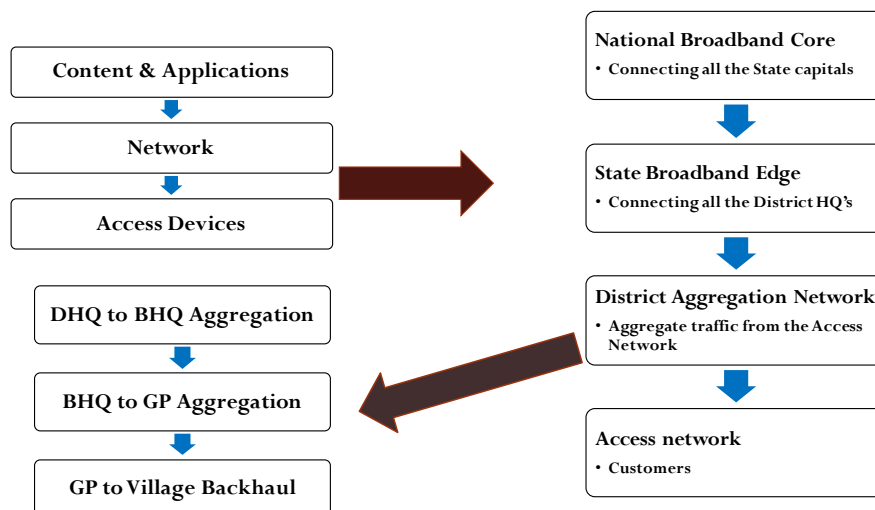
Content & Applications

Network

Access Devices

National Broadband Core
• Connecting all the State capitals

State Broadband Edge
• Connecting all the District HQ's

District Aggregation Network
• Aggregate traffic from the Access Network

Access network
• Customers

DHQ to BHQ Aggregation

BHQ to GP Aggregation

GP to Village Backhaul